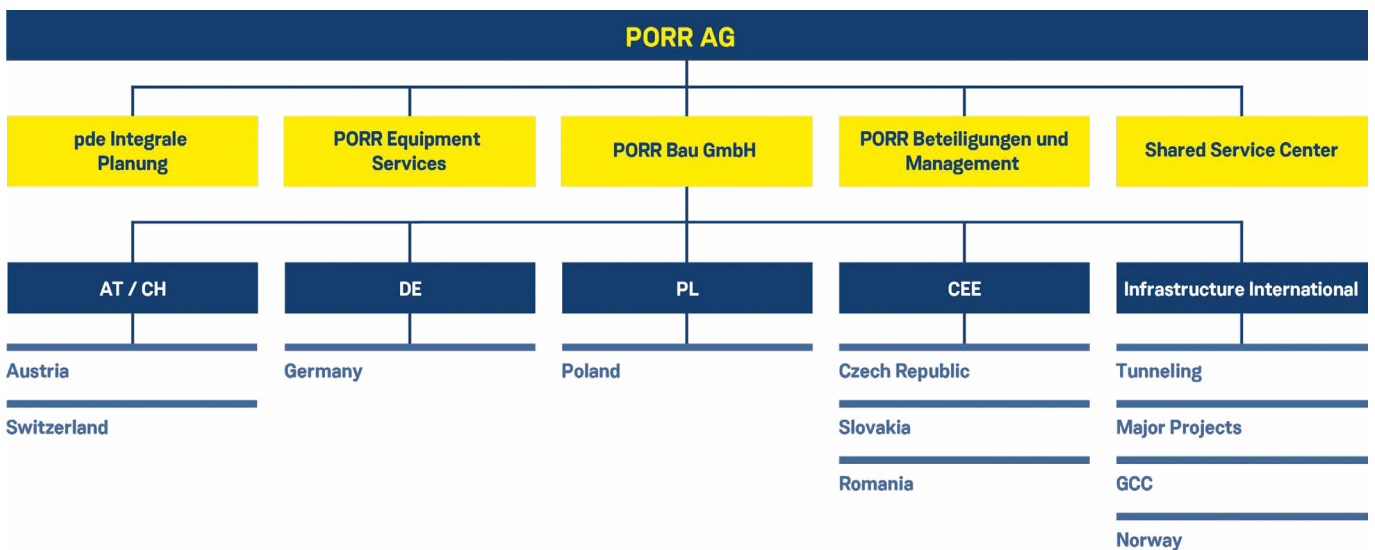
PORR AG

pde Integrale Planung

PORR Equipment Services

PORR Bau GmbH

PORR Beteiligungen und Management

Shared Service Center

AT / CH

Austria

Switzerland

DE

Germany

PL

Poland

CEE

Czech Republic

Slovakia

Romania

Infrastructure International

Tunneling

Major Projects

GCC

Norway